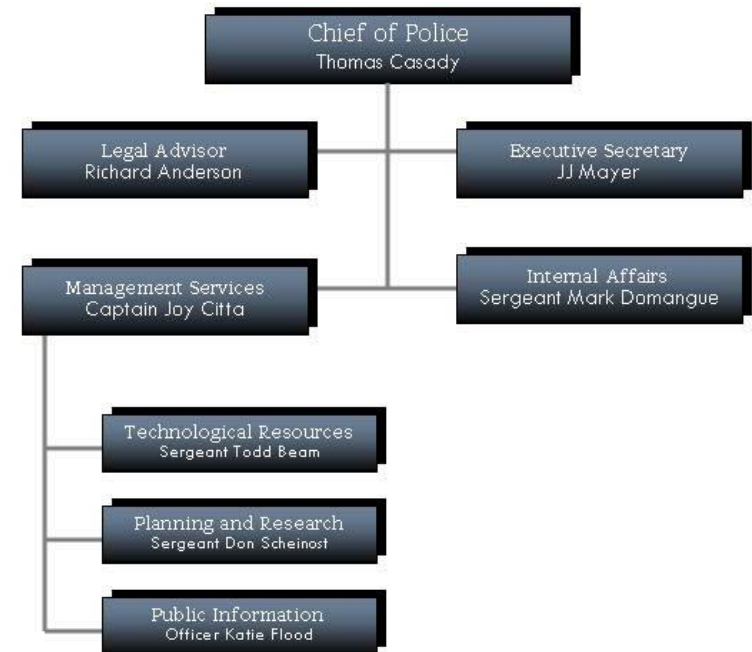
Chief of Police
Thomas Casady

Legal Advisor
Richard Anderson

Executive Secretary
JJ Mayer

Management Services
Captain Joy Citta

Internal Affairs
Sergeant Mark Domangue

Technological Resources
Sergeant Todd Beam

Planning and Research
Sergeant Don Scheinost

Public Information
Officer Katie Flood